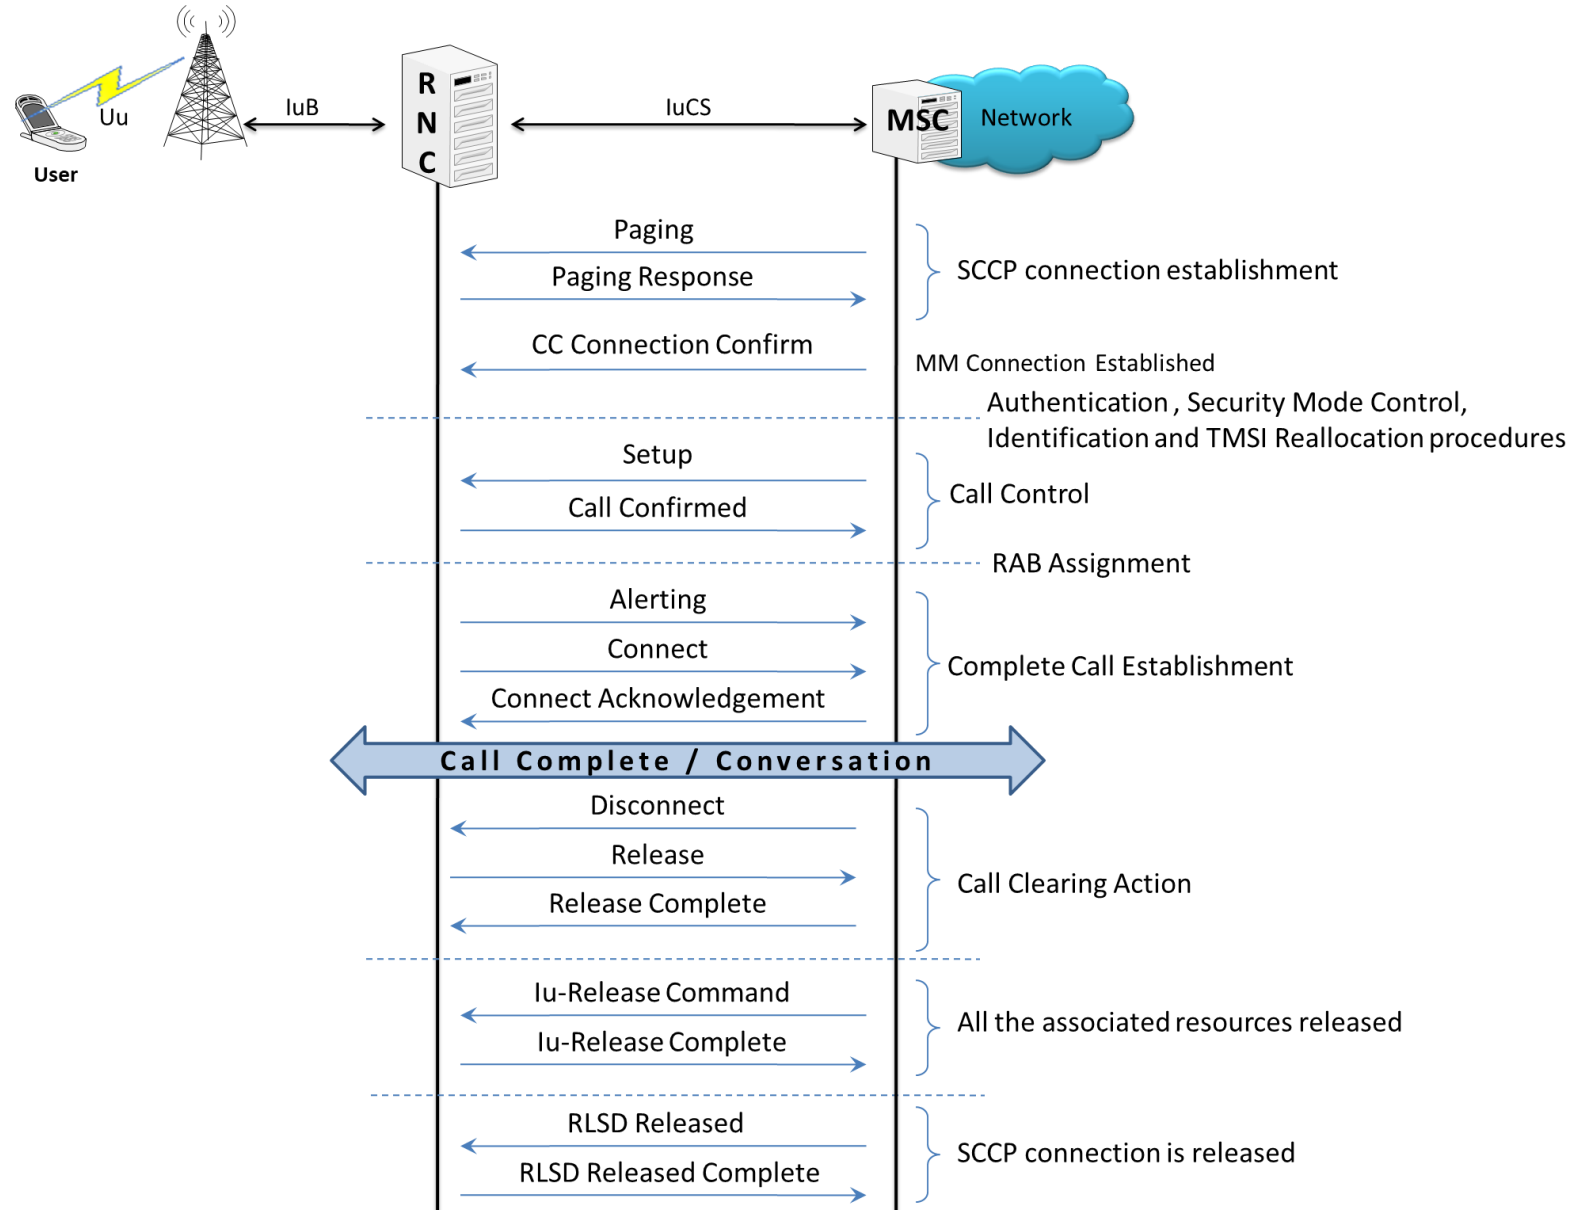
Uu
User
IuB
R
N
C
IuCS
MSC
Network

Paging
Paging Response
SCCP connection establishment
CC Connection Confirm
MM Connection Established
Authentication , Security Mode Control, Identification and TMSI Reallocation procedures
Setup
Call Confirmed
Call Control
RAB Assignment
Alerting
Connect
Connect Acknowledgement
Complete Call Establishment
Call Complete / Conversation
Disconnect
Release
Release Complete
Call Clearing Action
Iu-Release Command
Iu-Release Complete
All the associated resources released
RLSD Released
RLSD Released Complete
SCCP connection is released